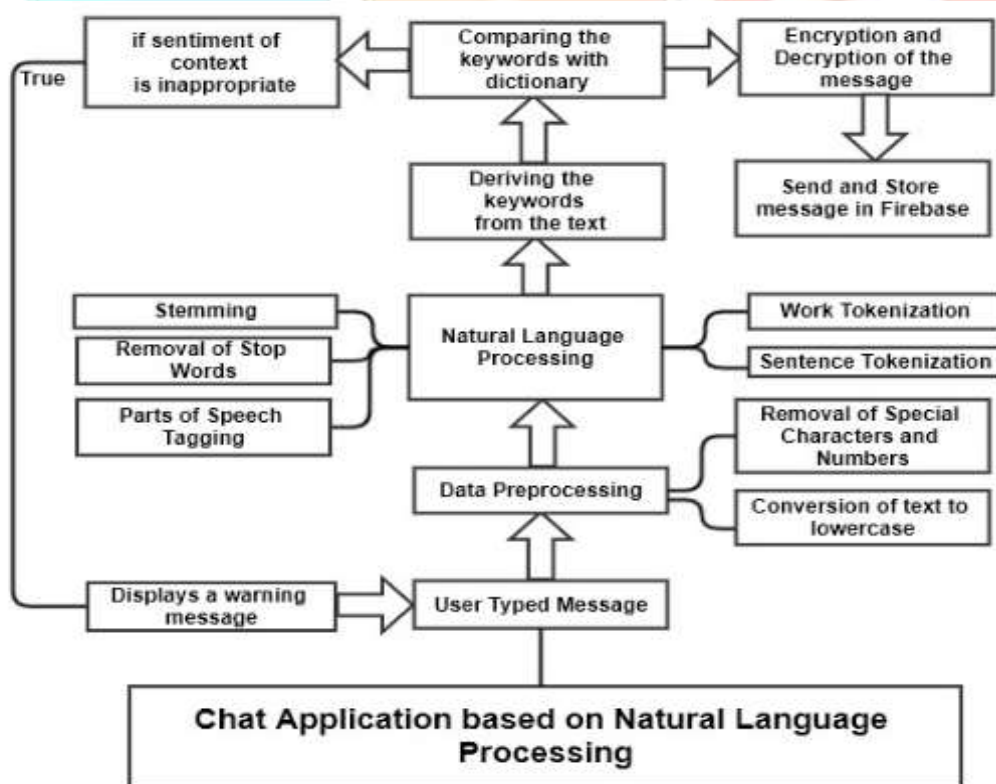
if sentiment of context is inappropriate

Comparing the keywords with dictionary

Encryption and Decryption of the message

True

Send and Store message in Firebase

Deriving the keywords from the text

Stemming

Removal of Stop Words

Parts of Speech Tagging

Natural Language Processing

Work Tokenization

Sentence Tokenization

Removal of Special Characters and Numbers

Data Preprocessing

Conversion of text to lowercase

Displays a warning message

User Typed Message

Chat Application based on Natural Language Processing